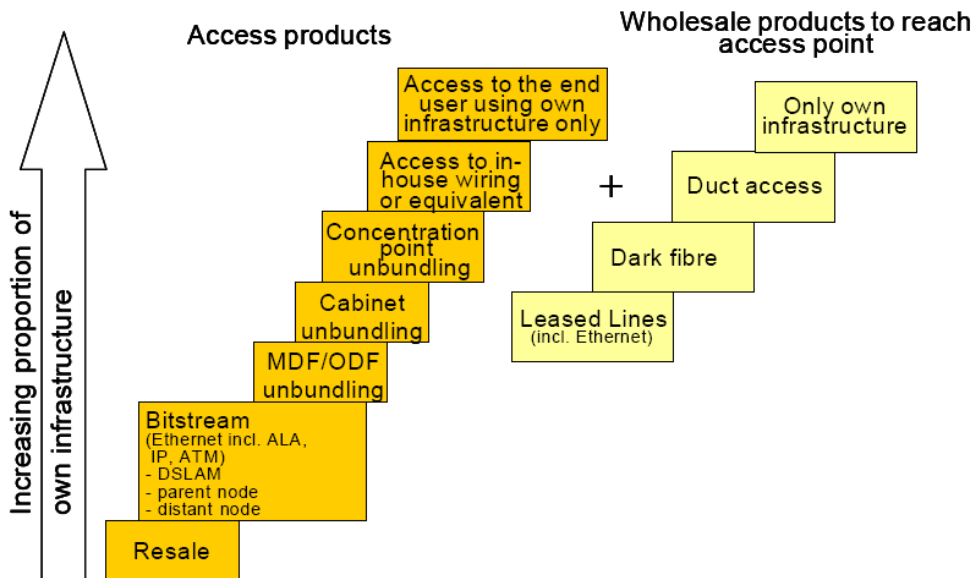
Increasing proportion of own infrastructure

Access products

Access to the end user using own infrastructure only

Access to in-house wiring or equivalent

Concentration point unbundling

Cabinet unbundling

MDF/ODF unbundling

Bitstream
(Ethernet incl. ALA, IP, ATM)
- DSLAM
- parent node
- distant node

Resale

+

Wholesale products to reach access point

Only own infrastructure

Duct access

Dark fibre

Leased Lines
(incl. Ethernet)